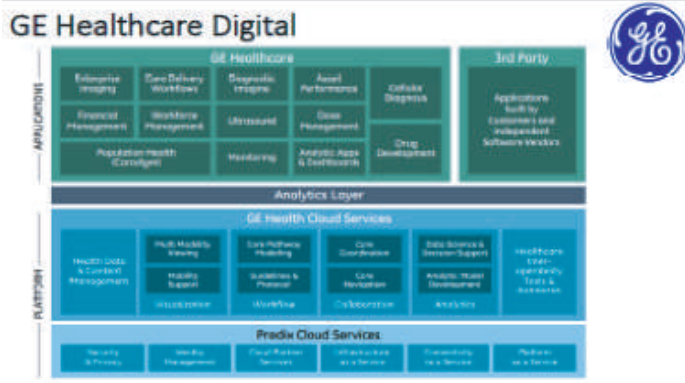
GE Healthcare Digital

GE

APPLICATIONS

GE Healthcare

Enterprise Imaging

Care Delivery Workflows

Diagnostic Imaging

Asset Performance

Cellular Diagnosis

Financial Management

Workforce Management

Ultrasound

Dose Management

Population Health (Caradigm)

Monitoring

Analytic Apps & Dashboards

Drug Development

3rd Party

Applications built by Customers and Independent Software Vendors

Analytics Layer

PLATFORM

GE Health Cloud Services

Health Data & Content Management

Multi Modality Viewing

Mobility Support

Visualization

Care Pathway Modeling

Guidelines & Protocol

Workflow

Care Coordination

Care Navigation

Collaboration

Data Science & Decision Support

Analytic Model Development

Analytics

Healthcare Interoperability Tools & Accessors

Predix Cloud Services

Security & Privacy

Identity Management

Cloud Partner Services

Infrastructure as a Service

Connectivity as a Service

Platform as a Service